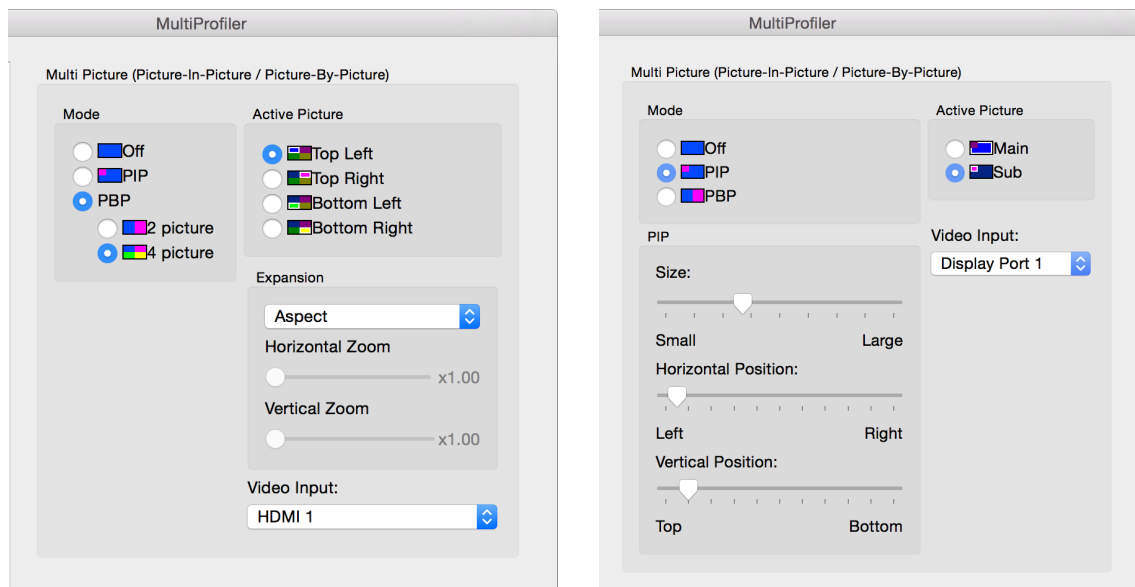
MultiProfiler

Multi Picture (Picture-In-Picture / Picture-By-Picture)

Mode

Off
PIP
PBP
2 picture
4 picture

Active Picture

Top Left
Top Right
Bottom Left
Bottom Right

Expansion

Aspect

Horizontal Zoom

x1.00

Vertical Zoom

x1.00

Video Input:

HDMI 1

MultiProfiler

Multi Picture (Picture-In-Picture / Picture-By-Picture)

Mode

Off
PIP
PBP

Active Picture

Main
Sub

PIP

Size:

Small Large

Horizontal Position:

Left Right

Vertical Position:

Top Bottom

Video Input:

Display Port 1